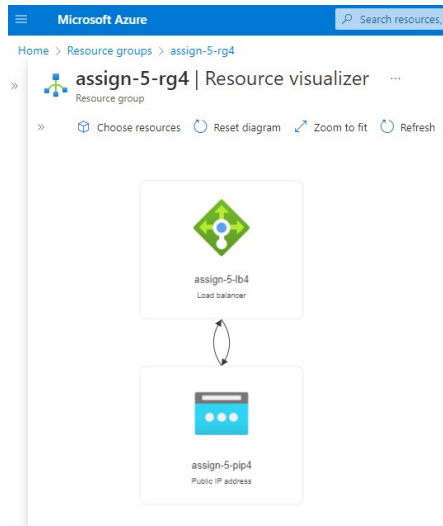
Microsoft Azure

Search resources,

Home > Resource groups > assign-5-rg4

assign-5-rg4 | Resource visualizer ···

Resource group

Choose resources Reset diagram Zoom to fit Refresh

assign-5-lb4
Load balancer

assign-5-pip4
Public IP address